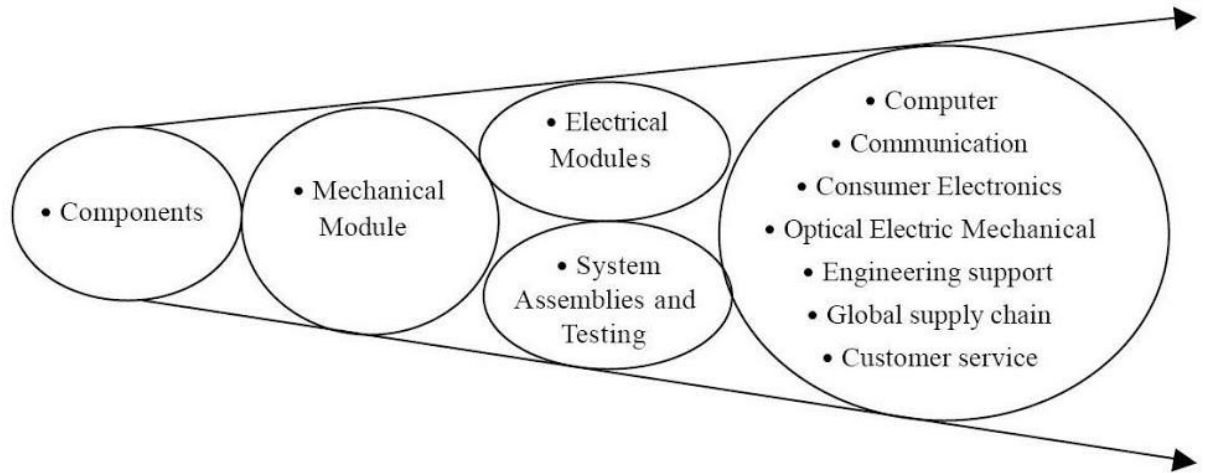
• Components

• Mechanical Module

• Electrical Modules

• System Assemblies and Testing

• Computer
• Communication
• Consumer Electronics
• Optical Electric Mechanical
• Engineering support
• Global supply chain
• Customer service